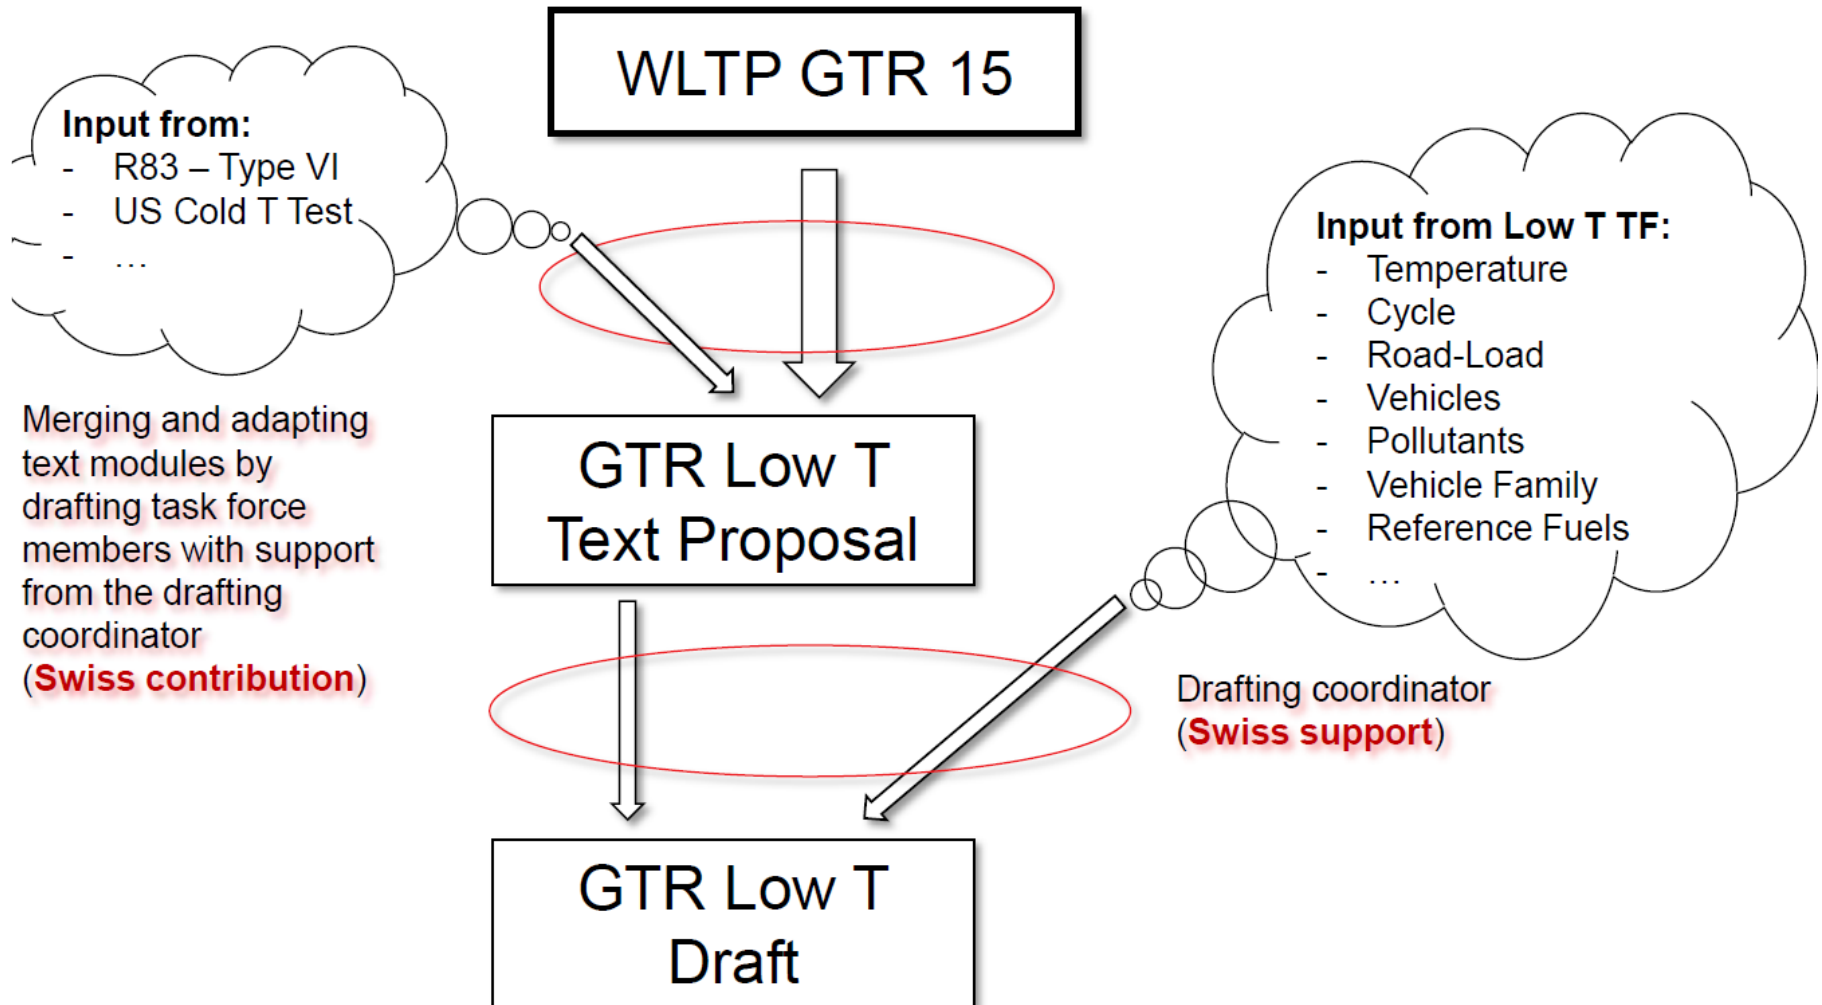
WLTP GTR 15

Input from:
- R83 – Type VI
- US Cold T Test
- …

Input from Low T TF:
- Temperature
- Cycle
- Road-Load
- Vehicles
- Pollutants
- Vehicle Family
- Reference Fuels
- …

Merging and adapting text modules by drafting task force members with support from the drafting coordinator (Swiss contribution)

GTR Low T Text Proposal

Drafting coordinator (Swiss support)

GTR Low T Draft